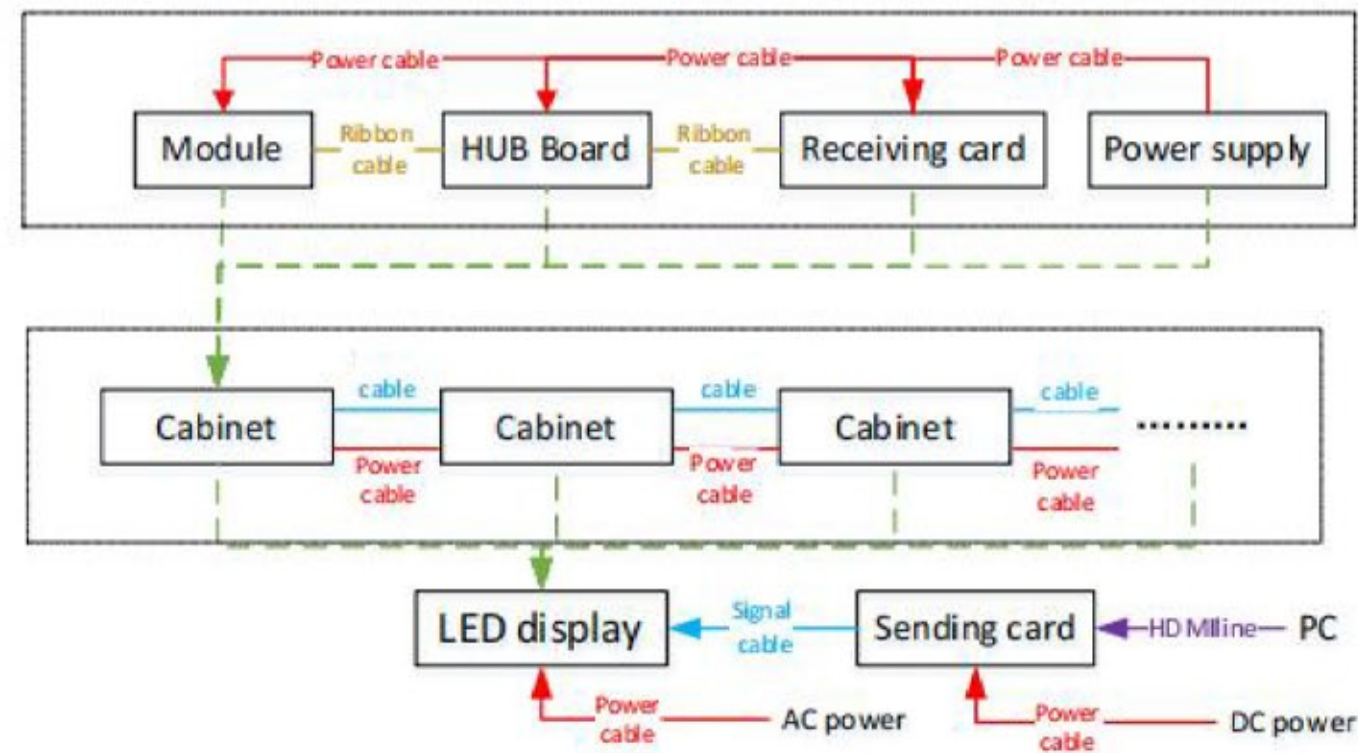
Power cable
Power cable
Power cable

Module
Ribbon cable
HUB Board
Ribbon cable
Receiving card
Power supply

Cabinet
cable
Power cable
Cabinet
cable
Power cable
Cabinet
cable
Power cable
.........

LED display
Signal cable
Sending card
HD Milline
PC

Power cable
AC power
Power cable
DC power